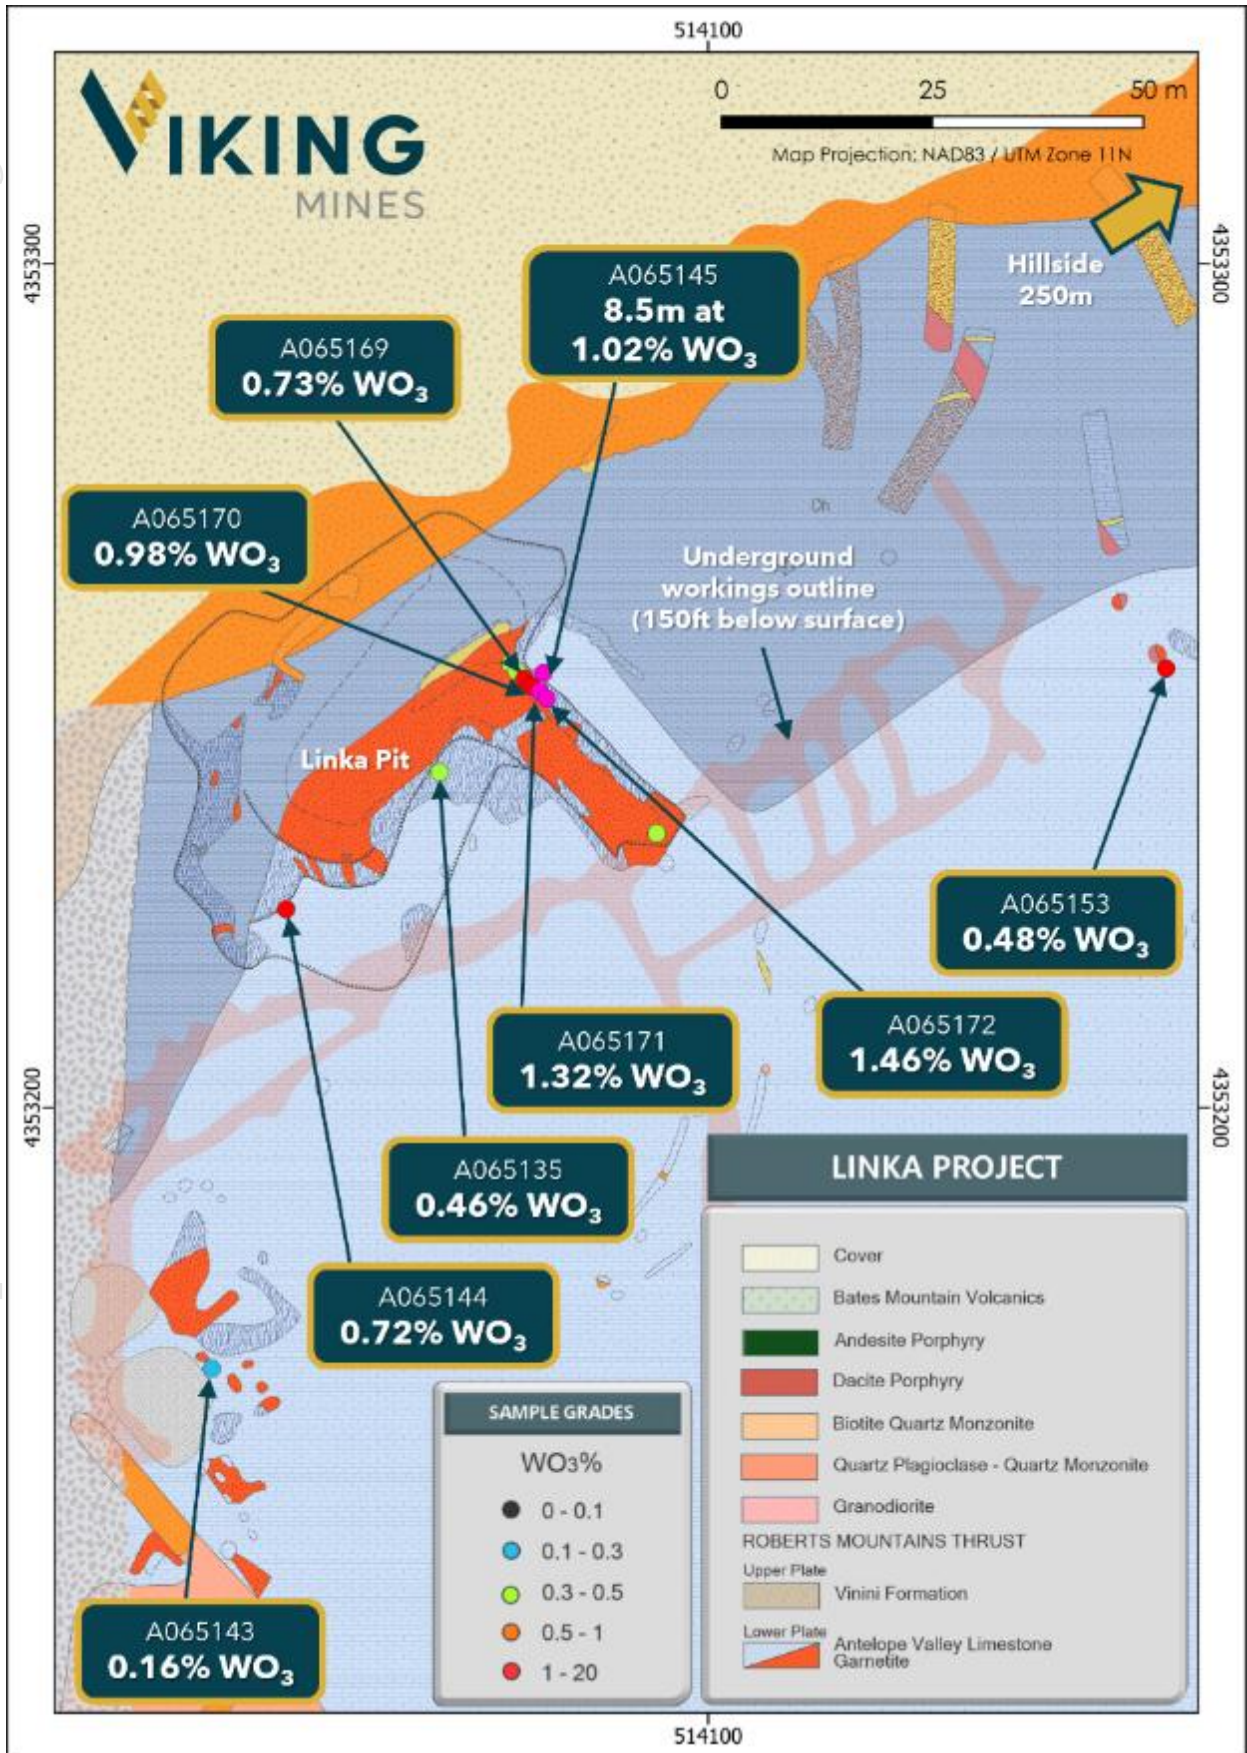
514100

VIKING MINES

0 25 50 m

Map Projection: NAD83 / UTM Zone 11N

4353300

4353300

Hillside 250m

A065145
8.5m at
1.02% $WO_3$

A065169
0.73% $WO_3$

A065170
0.98% $WO_3$

Dh

Underground workings outline (150ft below surface)

Linka Pit

A065153
0.48% $WO_3$

A065171
1.32% $WO_3$

A065172
1.46% $WO_3$

4353200

4353200

A065135
0.46% $WO_3$

A065144
0.72% $WO_3$

A065143
0.16% $WO_3$

SAMPLE GRADES

WO3%

0 - 0.1

0.1 - 0.3

0.3 - 0.5

0.5 - 1

1 - 20

LINKA PROJECT

Cover

Bates Mountain Volcanics

Andesite Porphyry

Dacite Porphyry

Biotite Quartz Monzonite

Quartz Plagioclase - Quartz Monzonite

Granodiorite

ROBERTS MOUNTAINS THRUST

Upper Plate

Vinini Formation

Lower Plate

Antelope Valley Limestone

Garnetite

514100